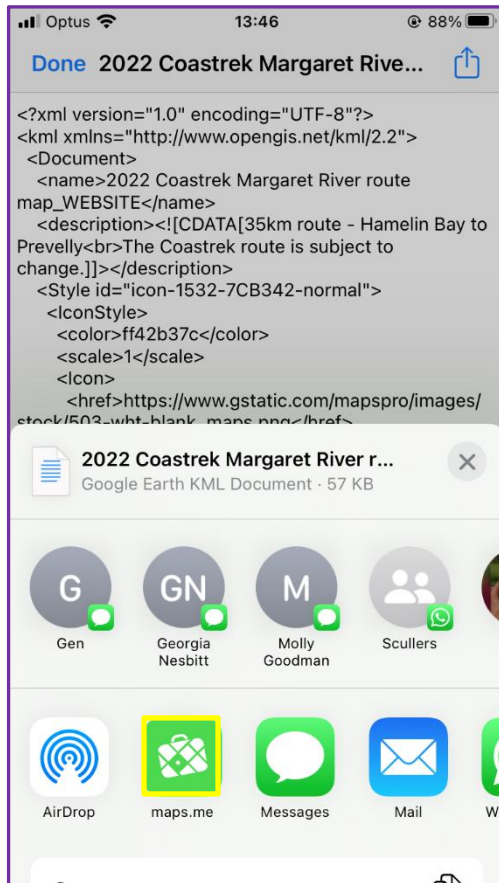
Optus 13:46 88%

Done 2022 Coastrek Margaret Rive...

<?xml version="1.0" encoding="UTF-8"?>
<kml xmlns="http://www.opengis.net/kml/2.2">
<Document>
<name>2022 Coastrek Margaret River route map_WEBSITE</name>
<description><![CDATA[35km route - Hamelin Bay to Prevelly<br>The Coastrek route is subject to change.]]></description>
<Style id="icon-1532-7CB342-normal">
<IconStyle>
<color>ff42b37c</color>
<scale>1</scale>
<Icon>
<href>https://www.gstatic.com/mapspro/images/stock/503-wht-blank_maps.png</href>

2022 Coastrek Margaret River r...
Google Earth KML Document · 57 KB

G
Gen

GN
Georgia Nesbitt

M
Molly Goodman

Scullers

AirDrop

maps.me

Messages

Mail

W